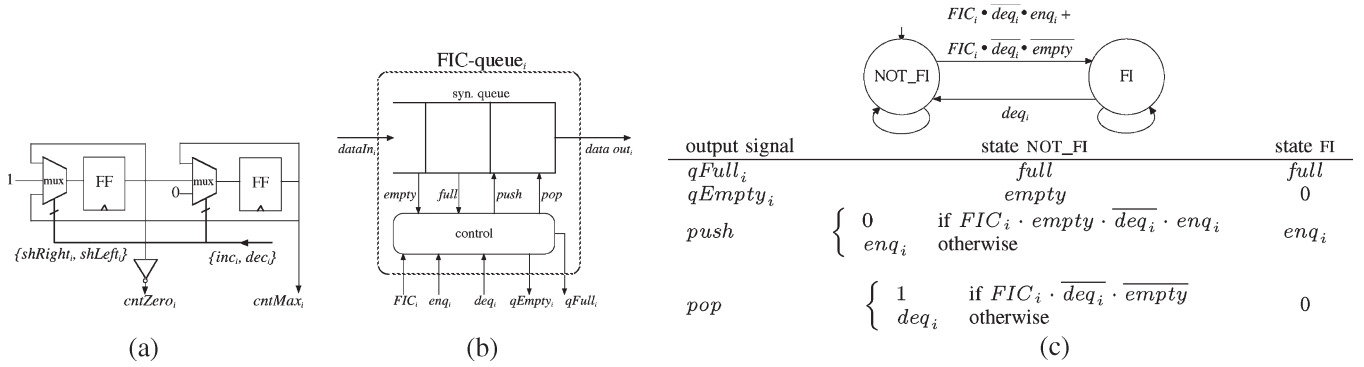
1

mux

FF

0

mux

FF

$\{shRight_i, shLeft_i\}$

$\{inc_i, dec_i\}$

$cntZero_i$

$cntMax_i$

(a)

FIC-queue$_i$

syn. queue

$dataIn_i$

$data\ out_i$

empty

full

push

pop

control

$FIC_i$

$enq_i$

$deq_i$

$qEmpty_i$

$qFull_i$

(b)

$FIC_i \bullet \overline{deq_i} \bullet enq_i +$

$FIC_i \bullet \overline{deq_i} \bullet \overline{empty}$

NOT_FI

FI

$deq_i$

| output signal | state NOT_FI | state FI |
|---|---|---|
| $qFull_i$ | $full$ | $full$ |
| $qEmpty_i$ | $empty$ | 0 |
| $push$ | $\begin{cases} 0 & \text{if } FIC_i \cdot empty \cdot \overline{deq_i} \cdot enq_i \\ enq_i & \text{otherwise} \end{cases}$ | $enq_i$ |
| $pop$ | $\begin{cases} 1 & \text{if } FIC_i \cdot \overline{deq_i} \cdot \overline{empty} \\ deq_i & \text{otherwise} \end{cases}$ | 0 |

(c)